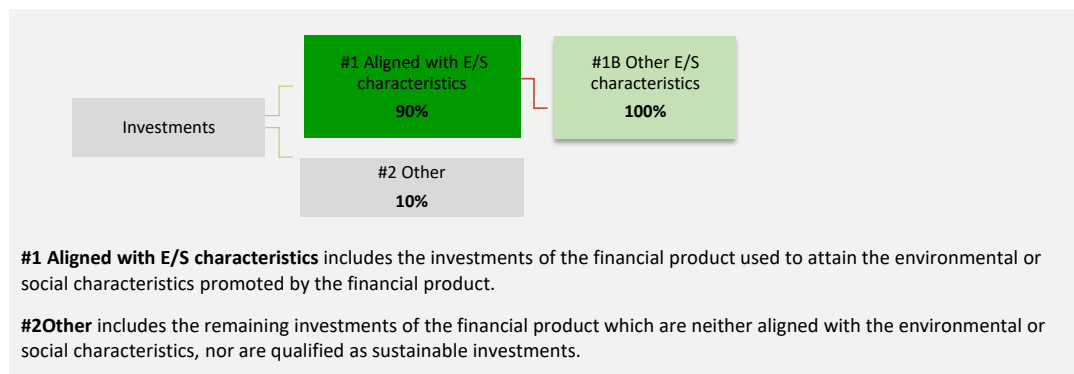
Investments

#1 Aligned with E/S characteristics
**90%**

#1B Other E/S characteristics
**100%**

#2 Other
**10%**

**#1 Aligned with E/S characteristics** includes the investments of the financial product used to attain the environmental or social characteristics promoted by the financial product.

**#2Other** includes the remaining investments of the financial product which are neither aligned with the environmental or social characteristics, nor are qualified as sustainable investments.